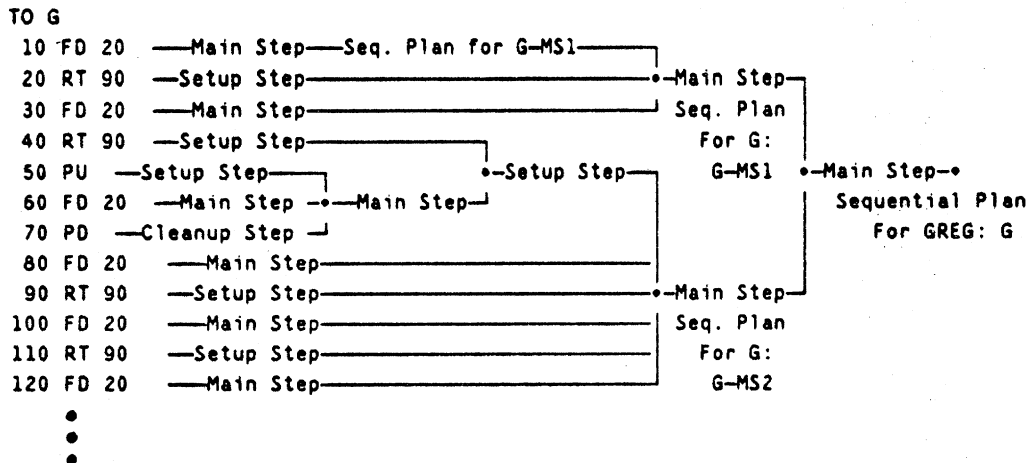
TO G

10 FD 20 —Main Step—Seq. Plan for G–MS1—

20 RT 90 —Setup Step— •–Main Step–

30 FD 20 —Main Step— Seq. Plan

40 RT 90 —Setup Step— For G:

50 PU —Setup Step— •–Setup Step— G–MS1 •–Main Step–•

60 FD 20 —Main Step –•—Main Step— Sequential Plan

70 PD —Cleanup Step — For GREG: G

80 FD 20 —Main Step—

90 RT 90 —Setup Step— •–Main Step—

100 FD 20 —Main Step— Seq. Plan

110 RT 90 —Setup Step— For G:

120 FD 20 —Main Step— G–MS2